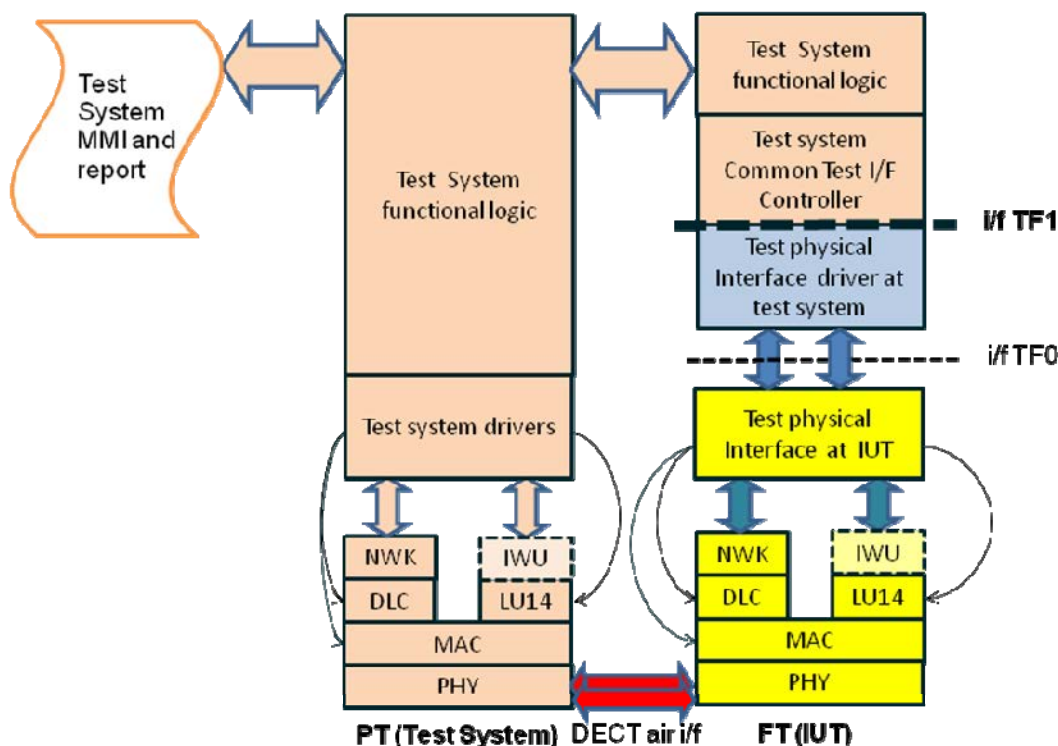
Test System MMI and report

Test System functional logic

Test system drivers

NWK

IWU

DLC

LU14

MAC

PHY

Test System functional logic

Test system Common Test I/F Controller

i/f TF1

Test physical Interface driver at test system

i/f TF0

Test physical Interface at IUT

NWK

IWU

DLC

LU14

MAC

PHY

PT (Test System)

DECT air i/f

FT (IUT)